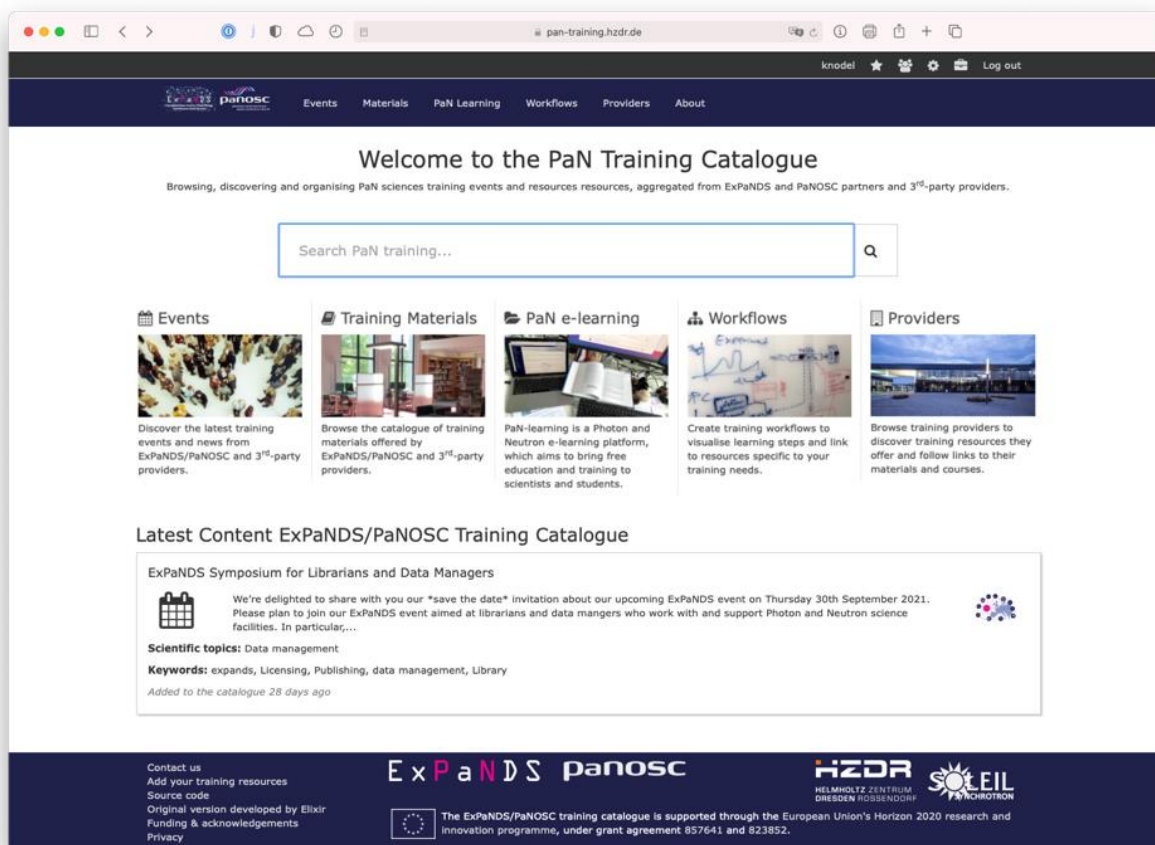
pan-training.hzdr.de

knodel Log out

ExPaNDS panosc Events Materials PaN Learning Workflows Providers About

Welcome to the PaN Training Catalogue

Browsing, discovering and organising PaN sciences training events and resources resources, aggregated from ExPaNDS and PaNOSC partners and 3$^{rd}$-party providers.

Search PaN training...

Events

Discover the latest training events and news from ExPaNDS/PaNOSC and 3$^{rd}$-party providers.

Training Materials

Browse the catalogue of training materials offered by ExPaNDS/PaNOSC and 3$^{rd}$-party providers.

PaN e-learning

PaN-learning is a Photon and Neutron e-learning platform, which aims to bring free education and training to scientists and students.

Workflows

Create training workflows to visualise learning steps and link to resources specific to your training needs.

Providers

Browse training providers to discover training resources they offer and follow links to their materials and courses.

Latest Content ExPaNDS/PaNOSC Training Catalogue

ExPaNDS Symposium for Librarians and Data Managers

We're delighted to share with you our *save the date* invitation about our upcoming ExPaNDS event on Thursday 30th September 2021. Please plan to join our ExPaNDS event aimed at librarians and data mangers who work with and support Photon and Neutron science facilities. In particular,...

Scientific topics: Data management

Keywords: expands, Licensing, Publishing, data management, Library

Added to the catalogue 28 days ago

Contact us
Add your training resources
Source code
Original version developed by Elixir
Funding & acknowledgements
Privacy

ExPaNDS panosc

HZDR HELMHOLTZ ZENTRUM DRESDEN ROSSENDORF

SOLEIL SYNCHROTRON

The ExPaNDS/PaNOSC training catalogue is supported through the European Union's Horizon 2020 research and innovation programme, under grant agreement 857641 and 823852.